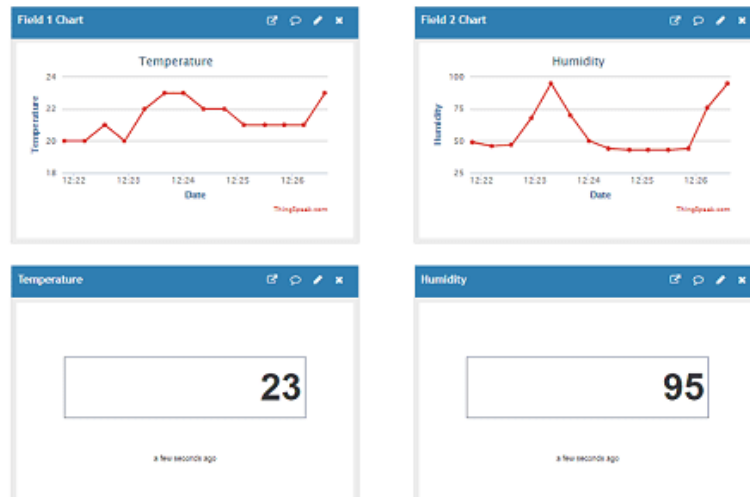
Field 1 Chart

Temperature

Temperature

24
22
20
18

12:22 12:23 12:24 12:25 12:26

Date

ThingSpeak.com

Field 2 Chart

Humidity

Humidity

100
75
50
25

12:22 12:23 12:24 12:25 12:26

Date

ThingSpeak.com

Temperature

23

a few seconds ago

Humidity

95

a few seconds ago